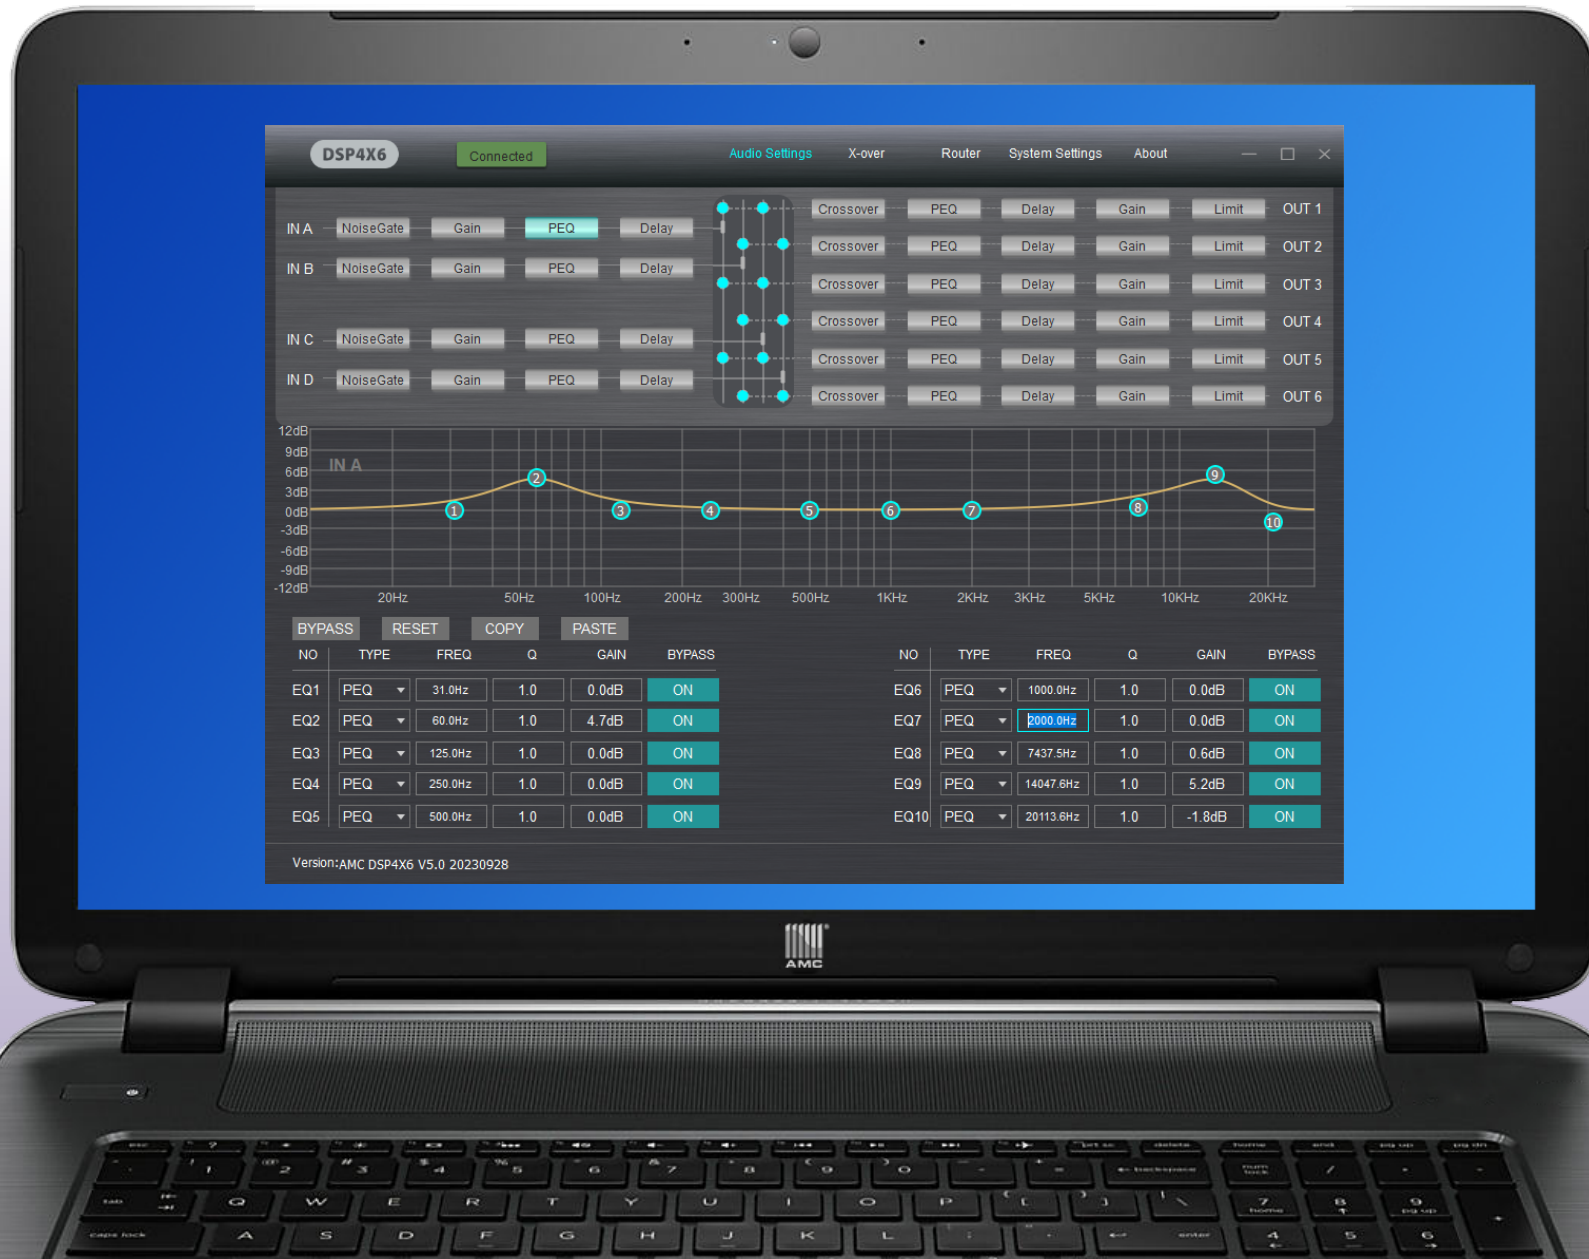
DSP4X6 Connected Audio Settings X-over Router System Settings About

IN A NoiseGate Gain PEQ Delay
IN B NoiseGate Gain PEQ Delay
IN C NoiseGate Gain PEQ Delay
IN D NoiseGate Gain PEQ Delay

Crossover PEQ Delay Gain Limit OUT 1
Crossover PEQ Delay Gain Limit OUT 2
Crossover PEQ Delay Gain Limit OUT 3
Crossover PEQ Delay Gain Limit OUT 4
Crossover PEQ Delay Gain Limit OUT 5
Crossover PEQ Delay Gain Limit OUT 6

12dB 9dB 6dB 3dB 0dB -3dB -6dB -9dB -12dB
IN A
1 2 3 4 5 6 7 8 9 10
20Hz 50Hz 100Hz 200Hz 300Hz 500Hz 1KHz 2KHz 3KHz 5KHz 10KHz 20KHz

BYPASS RESET COPY PASTE

| NO | TYPE | FREQ | Q | GAIN | BYPASS |
|---|---|---|---|---|---|
| EQ1 | PEQ | 31.0Hz | 1.0 | 0.0dB | ON |
| EQ2 | PEQ | 60.0Hz | 1.0 | 4.7dB | ON |
| EQ3 | PEQ | 125.0Hz | 1.0 | 0.0dB | ON |
| EQ4 | PEQ | 250.0Hz | 1.0 | 0.0dB | ON |
| EQ5 | PEQ | 500.0Hz | 1.0 | 0.0dB | ON |

| NO | TYPE | FREQ | Q | GAIN | BYPASS |
|---|---|---|---|---|---|
| EQ6 | PEQ | 1000.0Hz | 1.0 | 0.0dB | ON |
| EQ7 | PEQ | 2000.0Hz | 1.0 | 0.0dB | ON |
| EQ8 | PEQ | 7437.5Hz | 1.0 | 0.6dB | ON |
| EQ9 | PEQ | 14047.6Hz | 1.0 | 5.2dB | ON |
| EQ10 | PEQ | 20113.6Hz | 1.0 | -1.8dB | ON |

Version:AMC DSP4X6 V5.0 20230928

AMC